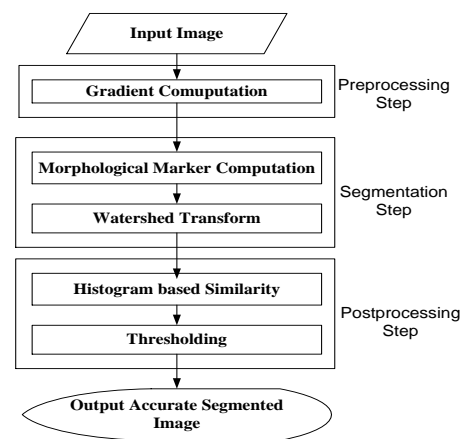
Input Image

Gradient Comuputation

Preprocessing Step

Morphological Marker Computation

Watershed Transform

Segmentation Step

Histogram based Similarity

Thresholding

Postprocessing Step

Output Accurate Segmented Image